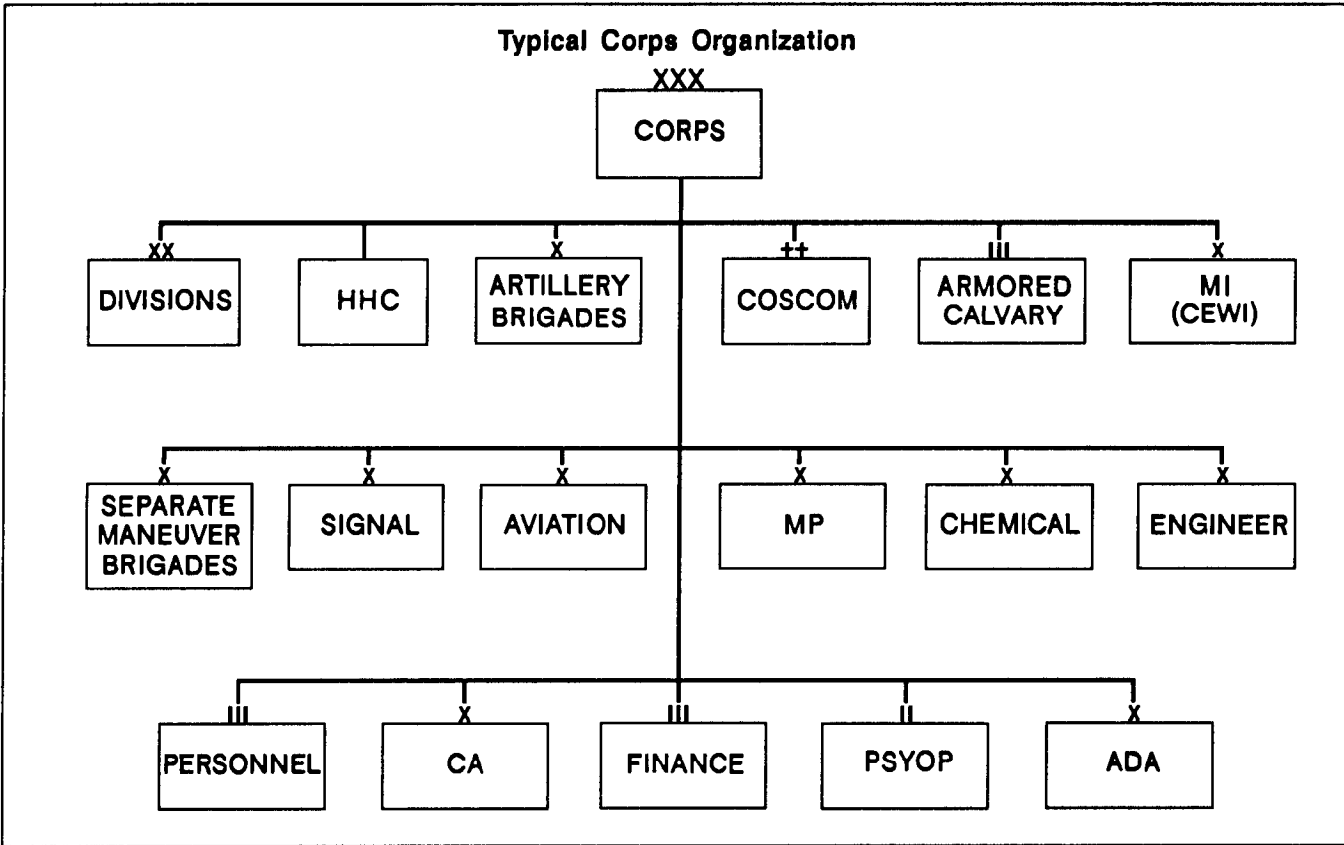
Typical Corps Organization

XXX
CORPS

XX
DIVISIONS

HHC

X
ARTILLERY BRIGADES

++
COSCOM

III
ARMORED CALVARY

X
MI (CEWI)

X
SEPARATE MANEUVER BRIGADES

X
SIGNAL

X
AVIATION

X
MP

X
CHEMICAL

X
ENGINEER

III
PERSONNEL

X
CA

III
FINANCE

II
PSYOP

X
ADA